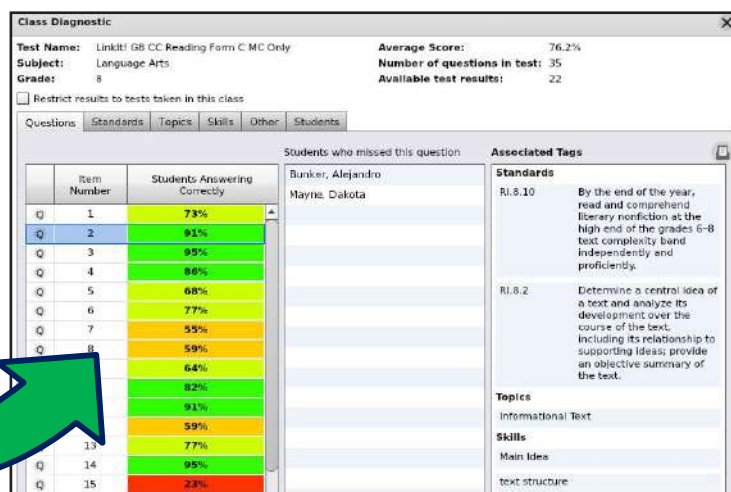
Class Diagnostic

Test Name: Linkit! G8 CC Reading Form C MC Only
Subject: Language Arts
Grade: 8

Average Score: 76.2%
Number of questions in test: 35
Available test results: 22

Restrict results to tests taken in this class

Questions | Standards | Topics | Skills | Other | Students

| | Item Number | Students Answering Correctly |
|---|---|---|
| Q | 1 | 73% |
| Q | 2 | 91% |
| Q | 3 | 95% |
| Q | 4 | 86% |
| Q | 5 | 68% |
| Q | 6 | 77% |
| Q | 7 | 55% |
| Q | 8 | 59% |
| | | 64% |
| | | 82% |
| | | 91% |
| | | 59% |
| | 13 | 77% |
| Q | 14 | 95% |
| Q | 15 | 23% |

Students who missed this question
Bunker, Alejandro
Mayne, Dakota

Associated Tags
Standards
RI.8.10 By the end of the year, read and comprehend literary nonfiction at the high end of the grades 6-8 text complexity band independently and proficiently.
RI.8.2 Determine a central idea of a text and analyze its development over the course of the text, including its relationship to supporting ideas; provide an objective summary of the text.
Topics
Informational Text
Skills
Main Idea
text structure